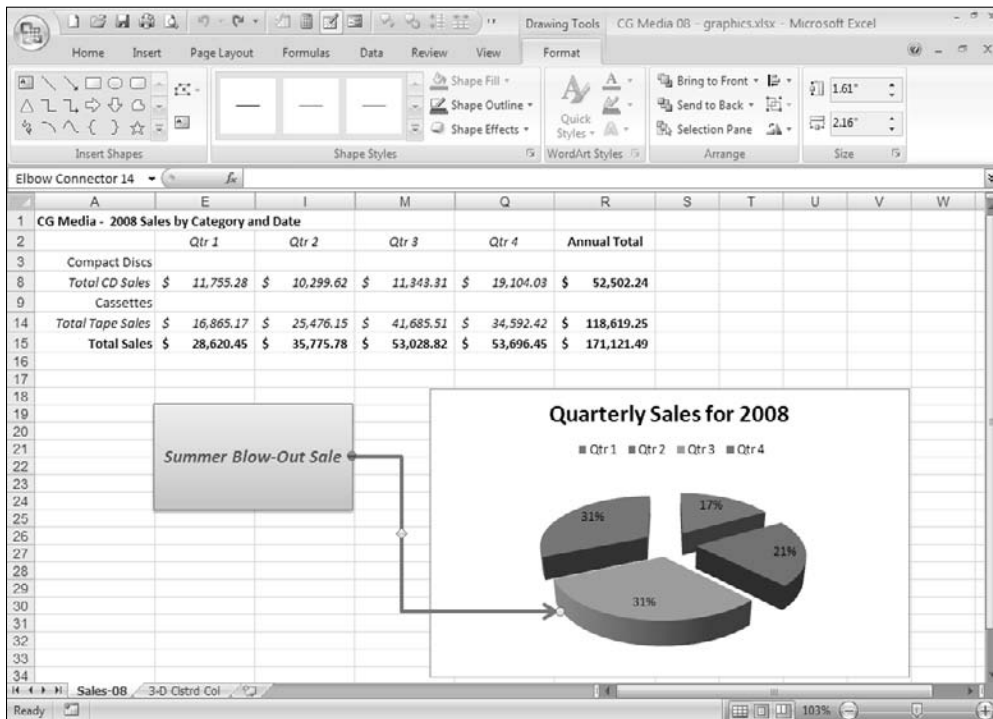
Drawing Tools CG Media 08 - graphics.xlsx - Microsoft Excel

Home Insert Page Layout Formulas Data Review View Format

Shape Fill Shape Outline Shape Effects Quick Styles Bring to Front Send to Back Selection Pane 1.61" 2.16"

Insert Shapes Shape Styles WordArt Styles Arrange Size

Elbow Connector 14 $f_x$

| | A | E | I | M | Q | R | S | T | U | V | W |
|---|---|---|---|---|---|---|---|---|---|---|---|
| 1 | CG Media - 2008 Sales by Category and Date | | | | | | | | | | |
| 2 | | Qtr 1 | Qtr 2 | Qtr 3 | Qtr 4 | Annual Total | | | | | |
| 3 | Compact Discs | | | | | | | | | | |
| 8 | Total CD Sales | \$ 11,755.28 | \$ 10,299.62 | \$ 11,343.31 | \$ 19,104.03 | \$ 52,502.24 | | | | | |
| 9 | Cassettes | | | | | | | | | | |
| 14 | Total Tape Sales | \$ 16,865.17 | \$ 25,476.15 | \$ 41,685.51 | \$ 34,592.42 | \$ 118,619.25 | | | | | |
| 15 | Total Sales | \$ 28,620.45 | \$ 35,775.78 | \$ 53,028.82 | \$ 53,696.45 | \$ 171,121.49 | | | | | |

Summer Blow-Out Sale

Quarterly Sales for 2008

Qtr 1 Qtr 2 Qtr 3 Qtr 4

31% 17% 21% 31%

Sales-08 3-D Clstrd Col

Ready 103%